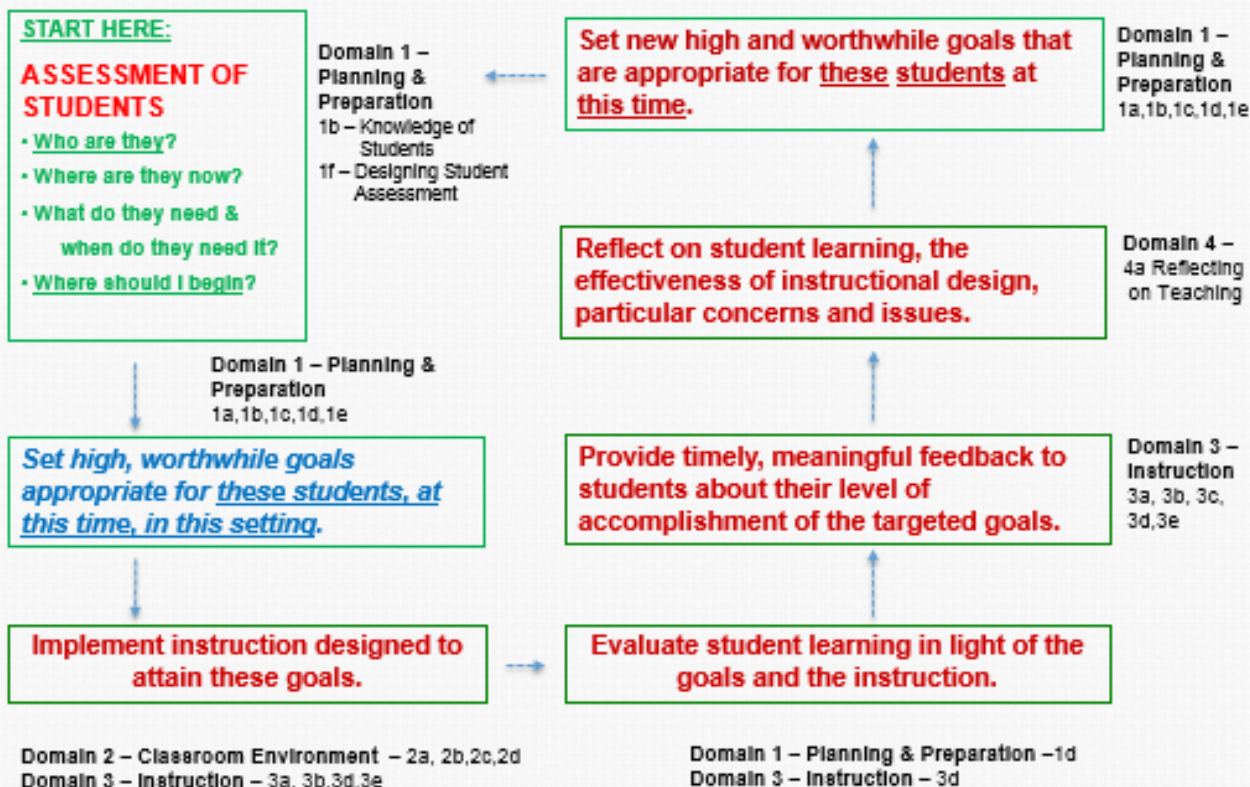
START HERE:

ASSESSMENT OF STUDENTS

• Who are they?

• Where are they now?

• What do they need & when do they need it?

• Where should I begin?

Domain 1 – Planning & Preparation
1b – Knowledge of Students
1f – Designing Student Assessment

Set new high and worthwhile goals that are appropriate for these students at this time.

Domain 1 – Planning & Preparation
1a,1b,1c,1d,1e

Reflect on student learning, the effectiveness of instructional design, particular concerns and issues.

Domain 4 – 4a Reflecting on Teaching

Domain 1 – Planning & Preparation
1a,1b,1c,1d,1e

Set high, worthwhile goals appropriate for these students, at this time, in this setting.

Provide timely, meaningful feedback to students about their level of accomplishment of the targeted goals.

Domain 3 – Instruction
3a, 3b, 3c, 3d,3e

Implement instruction designed to attain these goals.

Evaluate student learning in light of the goals and the instruction.

Domain 2 – Classroom Environment – 2a, 2b,2c,2d
Domain 3 – Instruction – 3a, 3b,3d,3e

Domain 1 – Planning & Preparation –1d
Domain 3 – Instruction – 3d